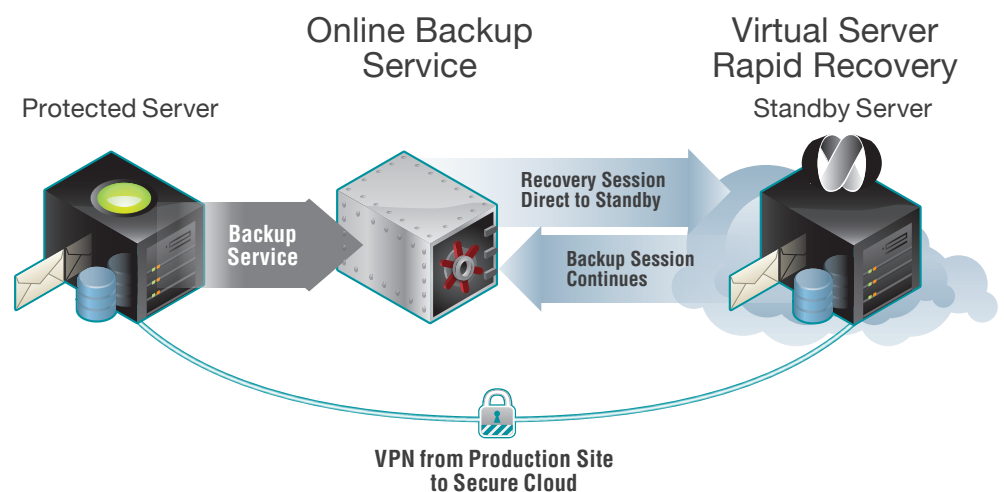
Online Backup Service

Virtual Server Rapid Recovery

Protected Server

Standby Server

Backup Service

Recovery Session Direct to Standby

Backup Session Continues

VPN from Production Site to Secure Cloud